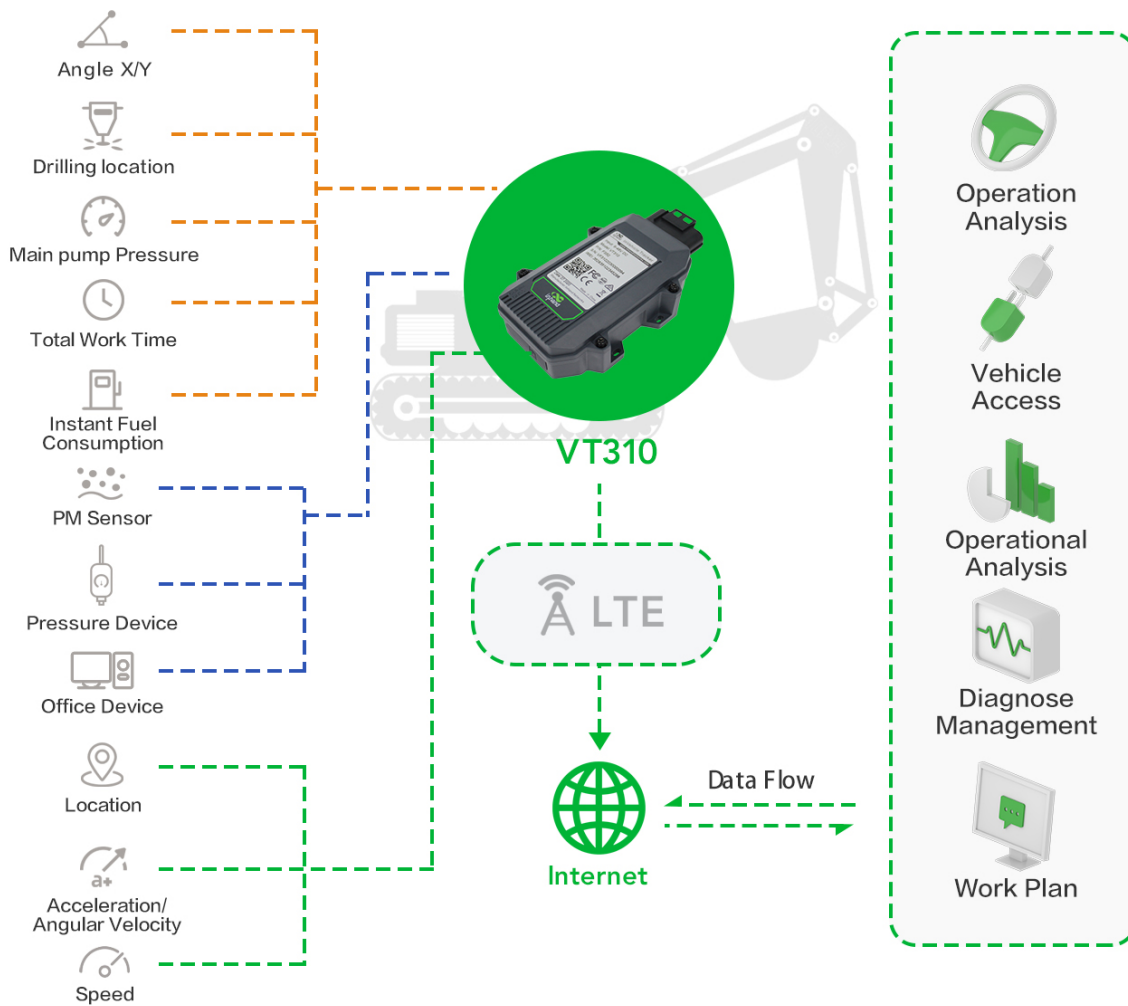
Angle X/Y

Drilling location

Main pump Pressure

Total Work Time

Instant Fuel Consumption

PM Sensor

Pressure Device

Office Device

Location

a+

Acceleration/ Angular Velocity

Speed

VT310

LTE

Internet

Data Flow

Operation Analysis

Vehicle Access

Operational Analysis

Diagnose Management

Work Plan